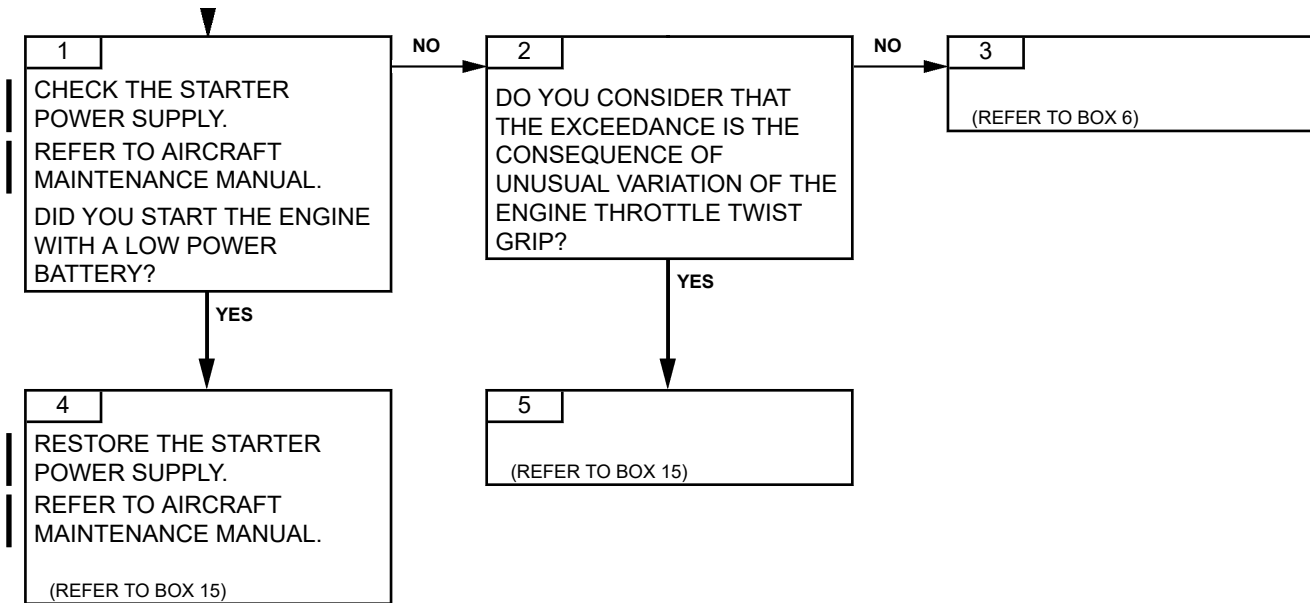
1

CHECK THE STARTER POWER SUPPLY.

REFER TO AIRCRAFT MAINTENANCE MANUAL.

DID YOU START THE ENGINE WITH A LOW POWER BATTERY?

NO

2

DO YOU CONSIDER THAT THE EXCEEDANCE IS THE CONSEQUENCE OF UNUSUAL VARIATION OF THE ENGINE THROTTLE TWIST GRIP?

NO

3

(REFER TO BOX 6)

YES

YES

4

RESTORE THE STARTER POWER SUPPLY.

REFER TO AIRCRAFT MAINTENANCE MANUAL.

(REFER TO BOX 15)

5

(REFER TO BOX 15)